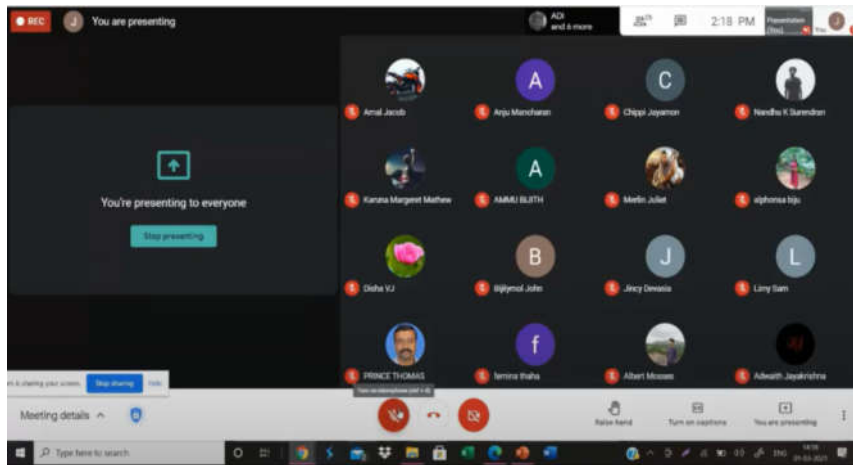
REC J You are presenting

ADI and 6 more

2:18 PM Presentation (You) You

You're presenting to everyone

Stop presenting

Amal Jacob
A Anju Mancharan
C Chippi Jayamon
Nandhu K Surendran
Karuna Margaret Mathew
A AMMU BIJITH
Merlin Juliet
alphonsa biju
Disha VJ
B Bijiyamol John
J Jincy Devasia
L Linny Sam
PRINCE THOMAS
f femina thaha
Albert Mooses
Adwaith Jayakrishna

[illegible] is sharing your screen. Stop sharing Hide

Meeting details ^

Turn on microphone (ctrl + d)

Raise hand
Turn on captions
You are presenting

Type here to search

ENG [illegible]